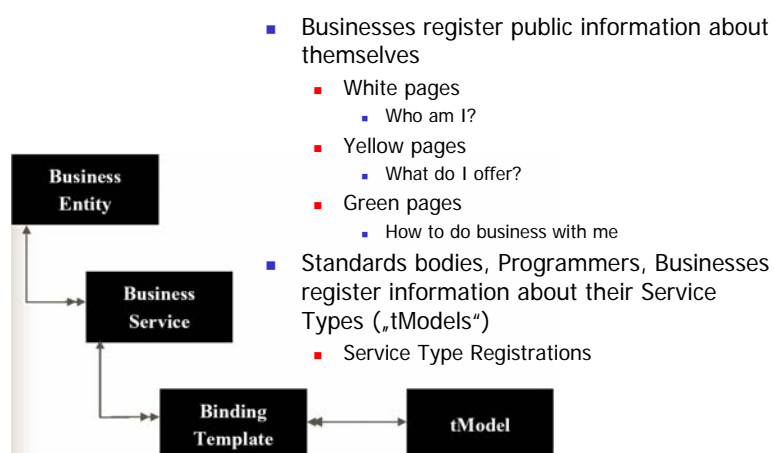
Businesses register public information about themselves

White pages

Who am I?

Yellow pages

What do I offer?

Green pages

How to do business with me

Standards bodies, Programmers, Businesses register information about their Service Types („tModels")

Service Type Registrations

Business Entity

Business Service

Binding Template

tModel